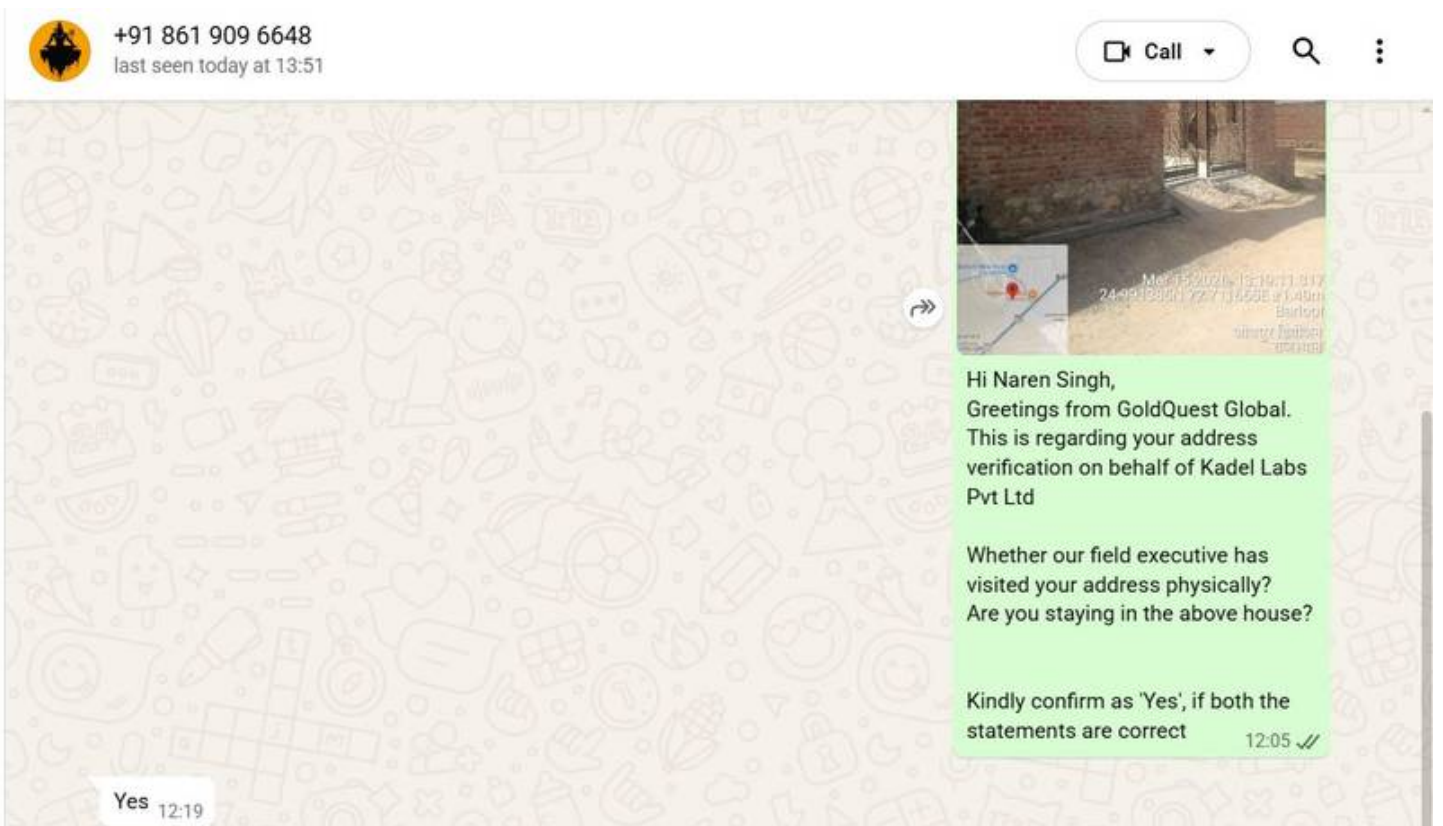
+91 861 909 6648
last seen today at 13:51

Call

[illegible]

Hi Naren Singh,
Greetings from GoldQuest Global.
This is regarding your address verification on behalf of Kadel Labs Pvt Ltd

Whether our field executive has visited your address physically?
Are you staying in the above house?

Kindly confirm as 'Yes', if both the statements are correct 12:05

Yes 12:19